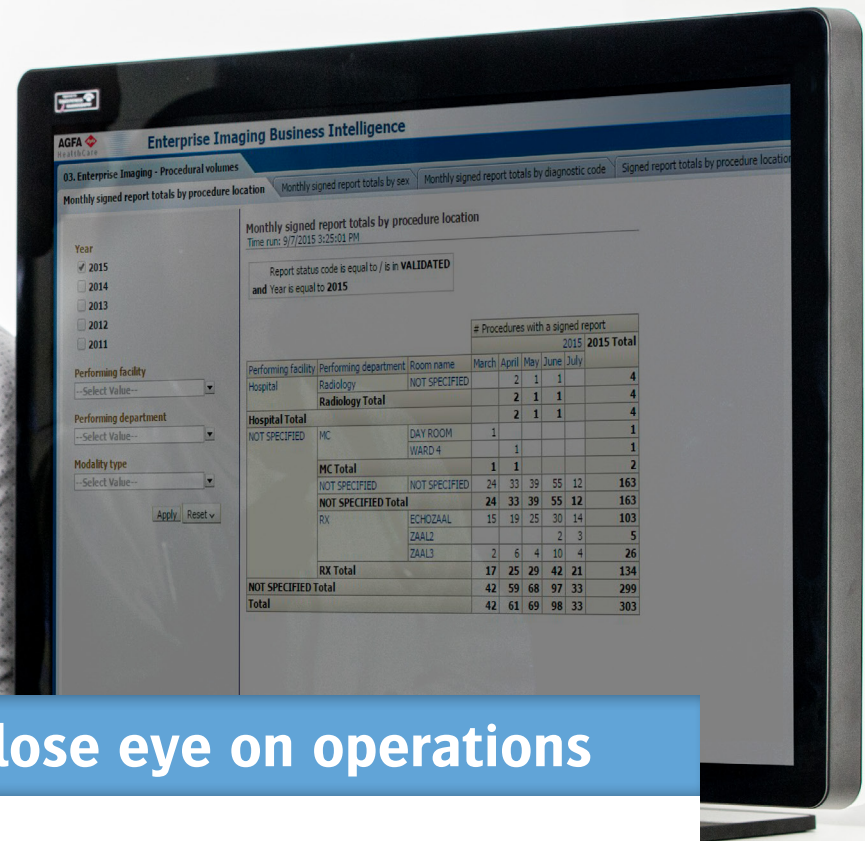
AGFA
HealthCare

Enterprise Imaging Business Intelligence

03. Enterprise Imaging - Procedural volumes

Monthly signed report totals by procedure location | Monthly signed report totals by sex | Monthly signed report totals by diagnostic code | Signed report totals by procedure location

Year
2015
2014
2013
2012
2011

Performing facility
--Select Value--

Performing department
--Select Value--

Modality type
--Select Value--

Apply Reset

Monthly signed report totals by procedure location
Time run: 9/7/2015 3:25:01 PM

Report status code is equal to / is in VALIDATED
and Year is equal to 2015

| | | | # Procedures with a signed report | | | | | |
|---|---|---|---|---|---|---|---|---|
| | | | 2015 | | | | | 2015 Total |
| Performing facility | Performing department | Room name | March | April | May | June | July | |
| Hospital | Radiology | NOT SPECIFIED | | 2 | 1 | 1 | | 4 |
| | Radiology Total | | | 2 | 1 | 1 | | 4 |
| Hospital Total | | | | 2 | 1 | 1 | | 4 |
| NOT SPECIFIED | MC | DAY ROOM | 1 | | | | | 1 |
| | | WARD 4 | | 1 | | | | 1 |
| | MC Total | | 1 | 1 | | | | 2 |
| | NOT SPECIFIED | NOT SPECIFIED | 24 | 33 | 39 | 55 | 12 | 163 |
| | NOT SPECIFIED Total | | 24 | 33 | 39 | 55 | 12 | 163 |
| | RX | ECHOZAAL | 15 | 19 | 25 | 30 | 14 | 103 |
| | | ZAAL2 | | | | 2 | 3 | 5 |
| | | ZAAL3 | 2 | 6 | 4 | 10 | 4 | 26 |
| | RX Total | | 17 | 25 | 29 | 42 | 21 | 134 |
| NOT SPECIFIED Total | | | 42 | 59 | 68 | 97 | 33 | 299 |
| Total | | | 42 | 61 | 69 | 98 | 33 | 303 |

lose eye on operations